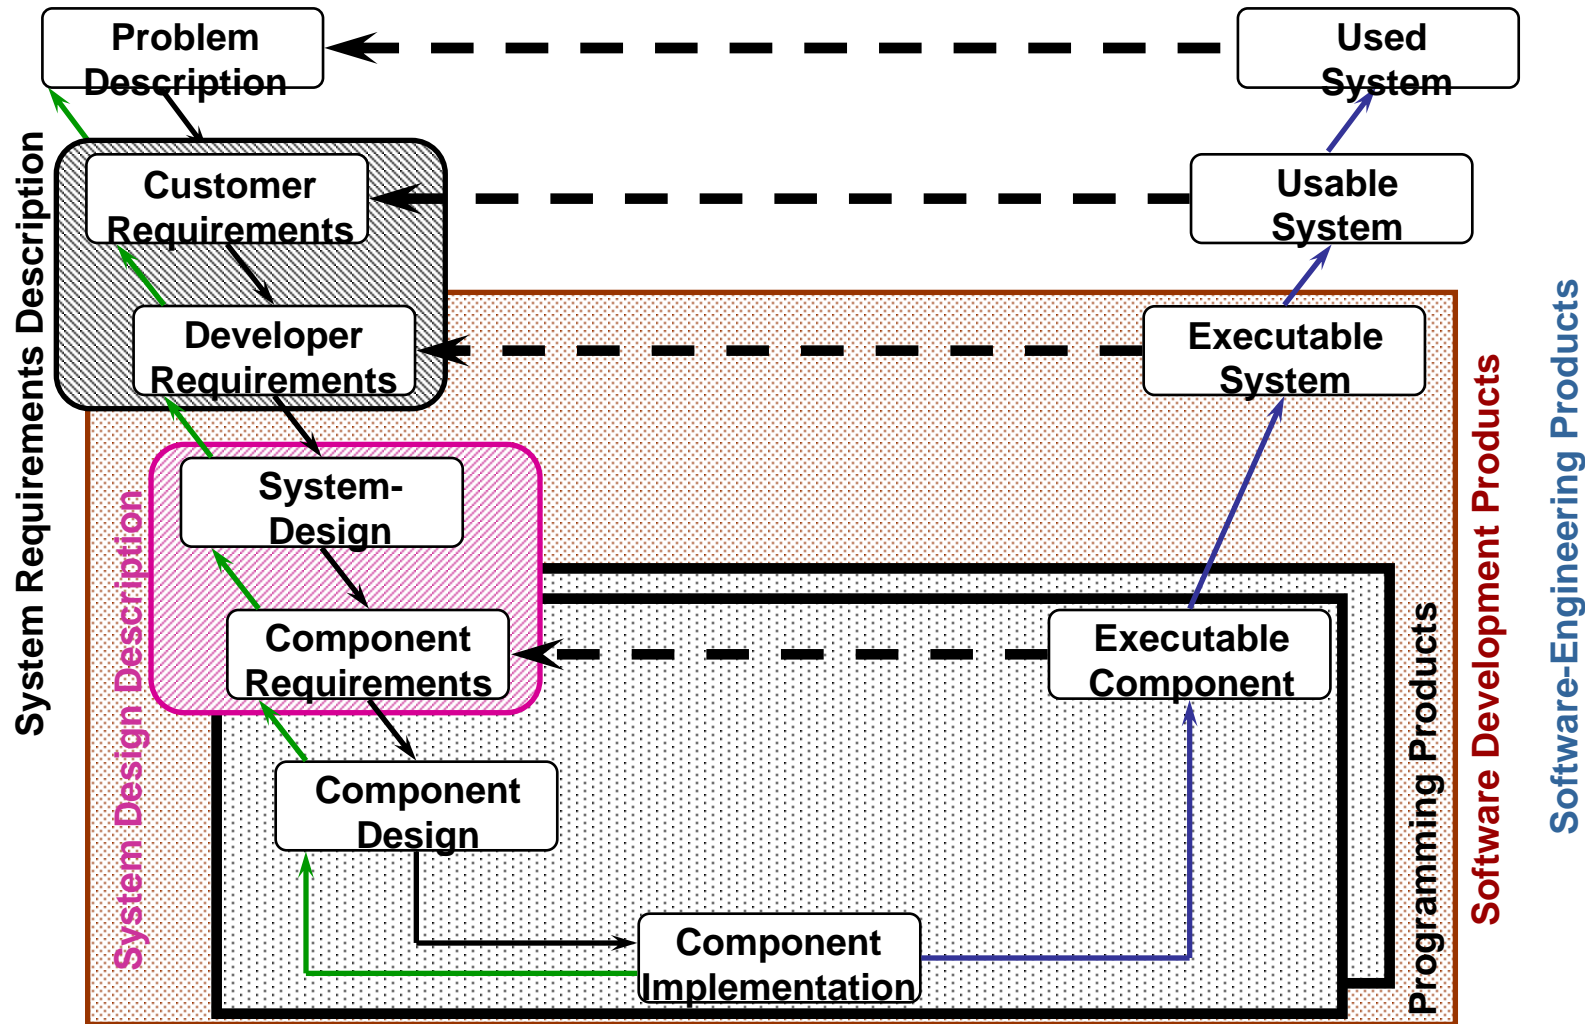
Problem Description

Used System

Customer Requirements

Usable System

Developer Requirements

Executable System

System-Design

Component Requirements

Executable Component

Component Design

Component Implementation

System Requirements Description

System Design Description

Programming Products

Software Development Products

Software-Engineering Products